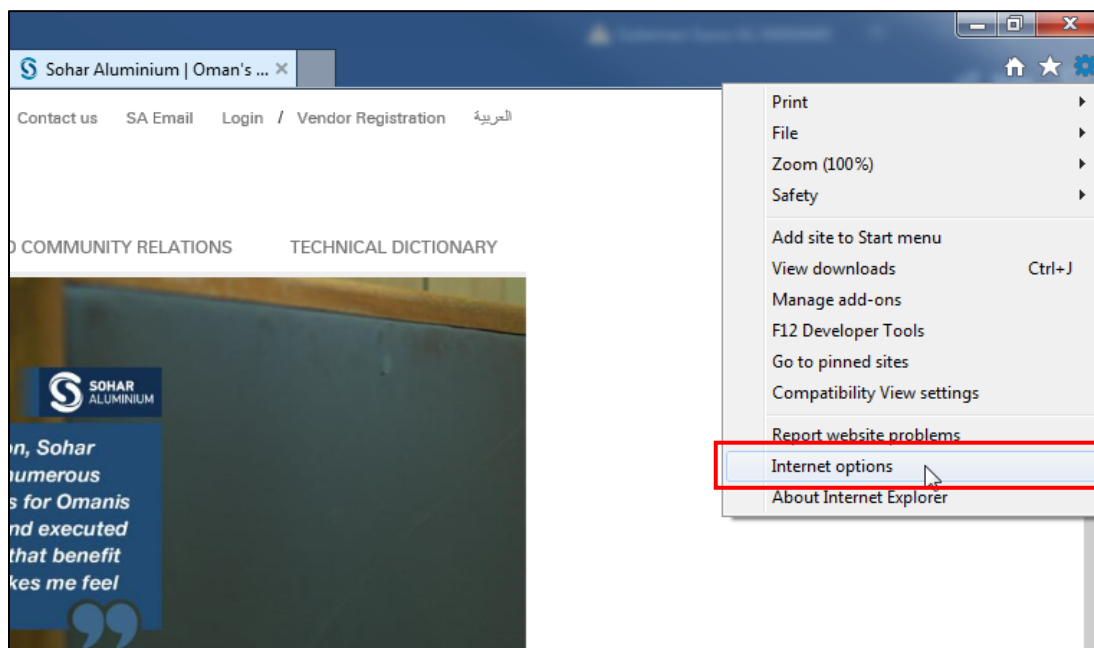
Sohar Aluminium | Oman's ... ×

Contact us SA Email Login / Vendor Registration العربية

) COMMUNITY RELATIONS TECHNICAL DICTIONARY

SOHAR ALUMINIUM

on, Sohar
numerous
s for Omanis
nd executed
that benefit
kes me feel

Print
File
Zoom (100%)
Safety
Add site to Start menu
View downloads Ctrl+J
Manage add-ons
F12 Developer Tools
Go to pinned sites
Compatibility View settings
Report website problems
Internet options
About Internet Explorer